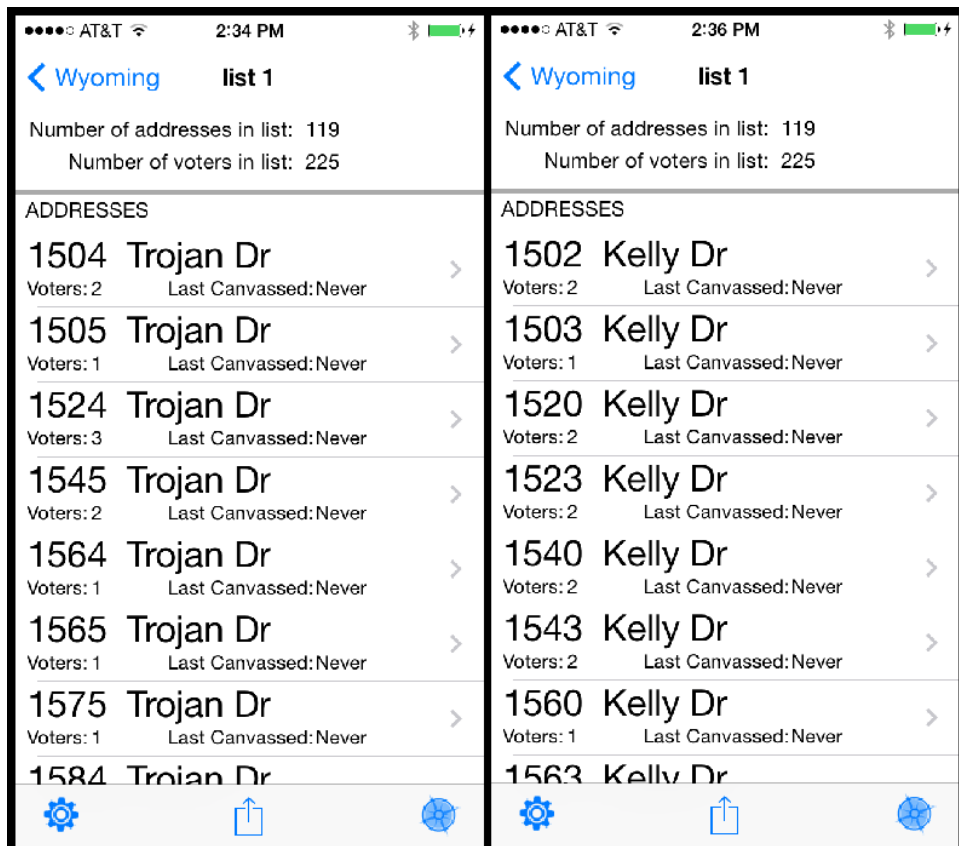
●●●●○ AT&T 2:34 PM

< Wyoming list 1

Number of addresses in list: 119
Number of voters in list: 225

ADDRESSES

1504 Trojan Dr
Voters: 2 Last Canvassed: Never

1505 Trojan Dr
Voters: 1 Last Canvassed: Never

1524 Trojan Dr
Voters: 3 Last Canvassed: Never

1545 Trojan Dr
Voters: 2 Last Canvassed: Never

1564 Trojan Dr
Voters: 1 Last Canvassed: Never

1565 Trojan Dr
Voters: 1 Last Canvassed: Never

1575 Trojan Dr
Voters: 1 Last Canvassed: Never

1584 Trojan Dr

●●●●○ AT&T 2:36 PM

< Wyoming list 1

Number of addresses in list: 119
Number of voters in list: 225

ADDRESSES

1502 Kelly Dr
Voters: 2 Last Canvassed: Never

1503 Kelly Dr
Voters: 1 Last Canvassed: Never

1520 Kelly Dr
Voters: 2 Last Canvassed: Never

1523 Kelly Dr
Voters: 2 Last Canvassed: Never

1540 Kelly Dr
Voters: 2 Last Canvassed: Never

1543 Kelly Dr
Voters: 2 Last Canvassed: Never

1560 Kelly Dr
Voters: 1 Last Canvassed: Never

1563 Kelly Dr